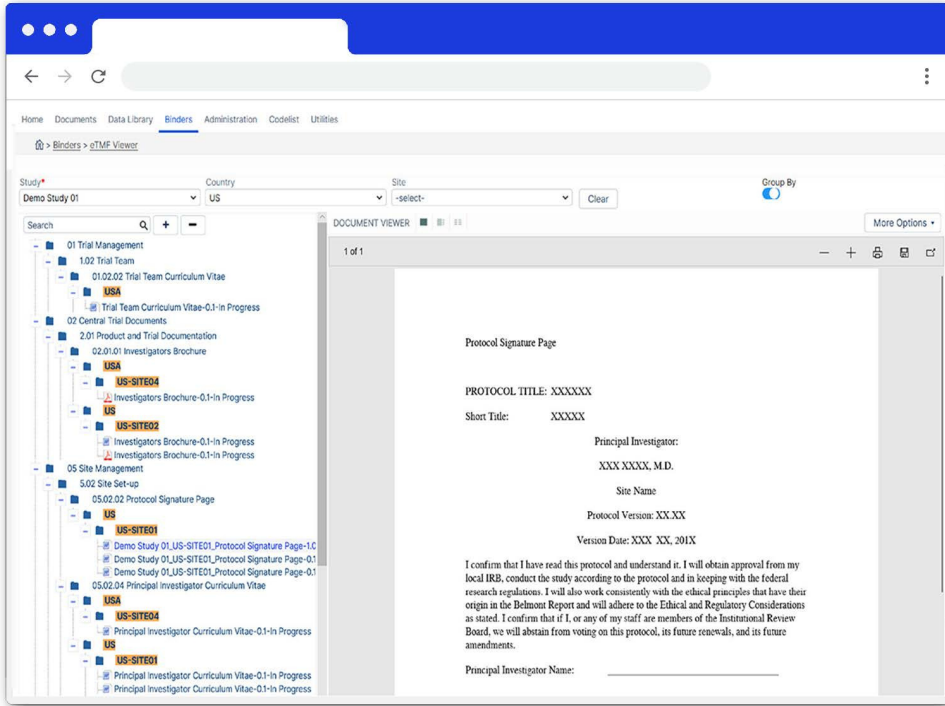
Home Documents Data Library Binders Administration Codelist Utilities

> Binders > eTMF Viewer

Study*
Demo Study 01

Country
US

Site
-select-

Clear

Group By

Search

01 Trial Management
1.02 Trial Team
01.02.02 Trial Team Curriculum Vitae
USA
Trial Team Curriculum Vitae-0.1-In Progress
02 Central Trial Documents
2.01 Product and Trial Documentation
02.01.01 Investigators Brochure
USA
US-SITE04
Investigators Brochure-0.1-In Progress
US
US-SITE02
Investigators Brochure-0.1-In Progress
Investigators Brochure-0.1-In Progress
05 Site Management
5.02 Site Set-up
05.02.02 Protocol Signature Page
US
US-SITE01
Demo Study 01_US-SITE01_Protocol Signature Page-1.0
Demo Study 01_US-SITE01_Protocol Signature Page-0.1
Demo Study 01_US-SITE01_Protocol Signature Page-0.1
05.02.04 Principal Investigator Curriculum Vitae
USA
US-SITE04
Principal Investigator Curriculum Vitae-0.1-In Progress
US
US-SITE01
Principal Investigator Curriculum Vitae-0.1-In Progress
Principal Investigator Curriculum Vitae-0.1-In Progress

DOCUMENT VIEWER

More Options

1 of 1

Protocol Signature Page

PROTOCOL TITLE: XXXXXX

Short Title: XXXXX

Principal Investigator:

XXX XXXX, M.D.

Site Name

Protocol Version: XX.XX

Version Date: XXX XX, 201X

I confirm that I have read this protocol and understand it. I will obtain approval from my local IRB, conduct the study according to the protocol and in keeping with the federal research regulations. I will also work consistently with the ethical principles that have their origin in the Belmont Report and will adhere to the Ethical and Regulatory Considerations as stated. I confirm that if I, or any of my staff are members of the Institutional Review Board, we will abstain from voting on this protocol, its future renewals, and its future amendments.

Principal Investigator Name: